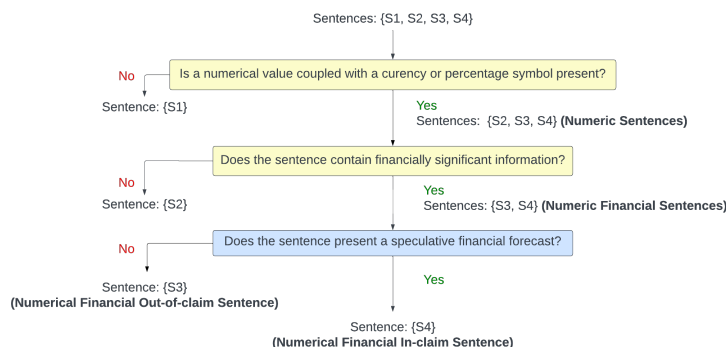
Sentences: {S1, S2, S3, S4}

No

Is a numerical value coupled with a curency or percentage symbol present?

Sentence: {S1}

Yes
Sentences: {S2, S3, S4} **(Numeric Sentences)**

Does the sentence contain financially significant information?

No

Sentence: {S2}

Yes
Sentences: {S3, S4} **(Numeric Financial Sentences)**

No

Does the sentence present a speculative financial forecast?

Sentence: {S3}
**(Numerical Financial Out-of-claim Sentence)**

Yes

Sentence: {S4}
**(Numerical Financial In-claim Sentence)**